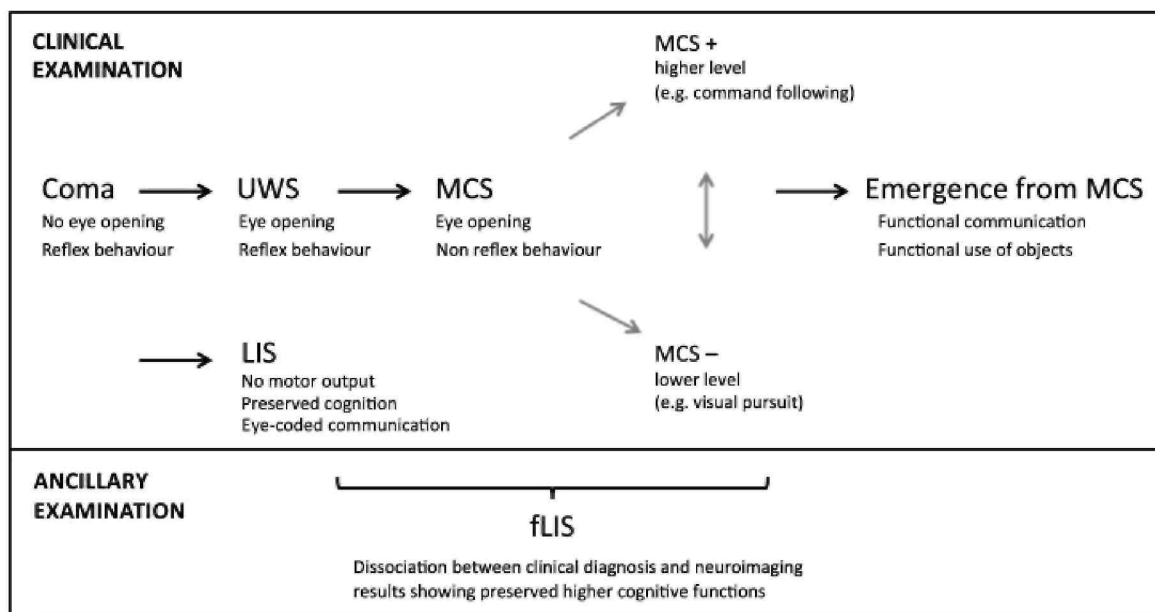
CLINICAL EXAMINATION

MCS +
higher level
(e.g. command following)

Coma
No eye opening
Reflex behaviour

UWS
Eye opening
Reflex behaviour

MCS
Eye opening
Non reflex behaviour

Emergence from MCS
Functional communication
Functional use of objects

LIS
No motor output
Preserved cognition
Eye-coded communication

MCS –
lower level
(e.g. visual pursuit)

ANCILLARY EXAMINATION

fLIS
Dissociation between clinical diagnosis and neuroimaging results showing preserved higher cognitive functions